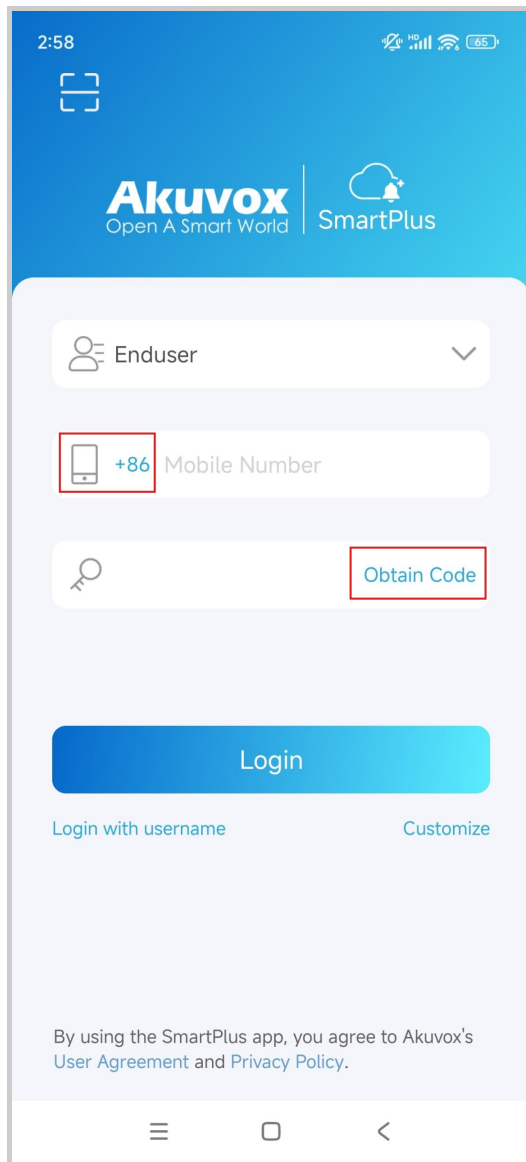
2:58

HD 65

Akuvox
Open A Smart World

SmartPlus

Enduser

+86 Mobile Number

Obtain Code

Login

Login with username

Customize

By using the SmartPlus app, you agree to Akuvox's User Agreement and Privacy Policy.